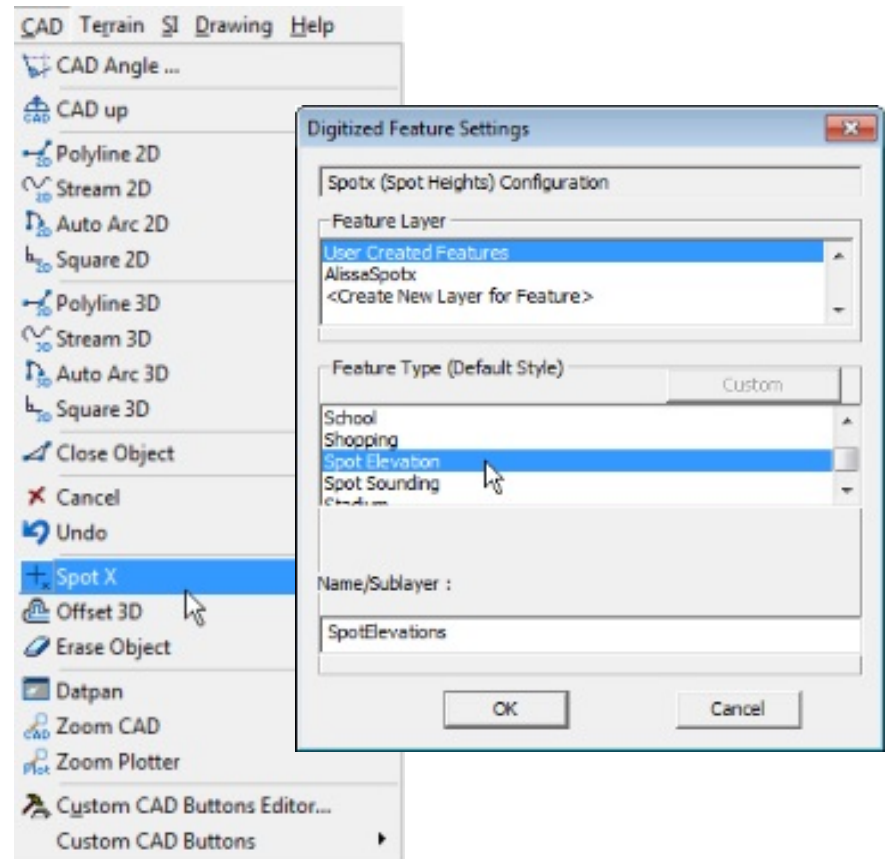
CAD Terrain SI Drawing Help
CAD Angle ...
CAD up
Polyline 2D
Stream 2D
Auto Arc 2D
Square 2D
Polyline 3D
Stream 3D
Auto Arc 3D
Square 3D
Close Object
Cancel
Undo
Spot X
Offset 3D
Erase Object
Datpan
Zoom CAD
Zoom Plotter
Custom CAD Buttons Editor...
Custom CAD Buttons

Digitized Feature Settings
Spotx (Spot Heights) Configuration
Feature Layer
User Created Features
AlissaSpotx
<Create New Layer for Feature>
Feature Type (Default Style)
Custom
School
Shopping
Spot Elevation
Spot Sounding
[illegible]
Name/Sublayer :
SpotElevations
OK
Cancel